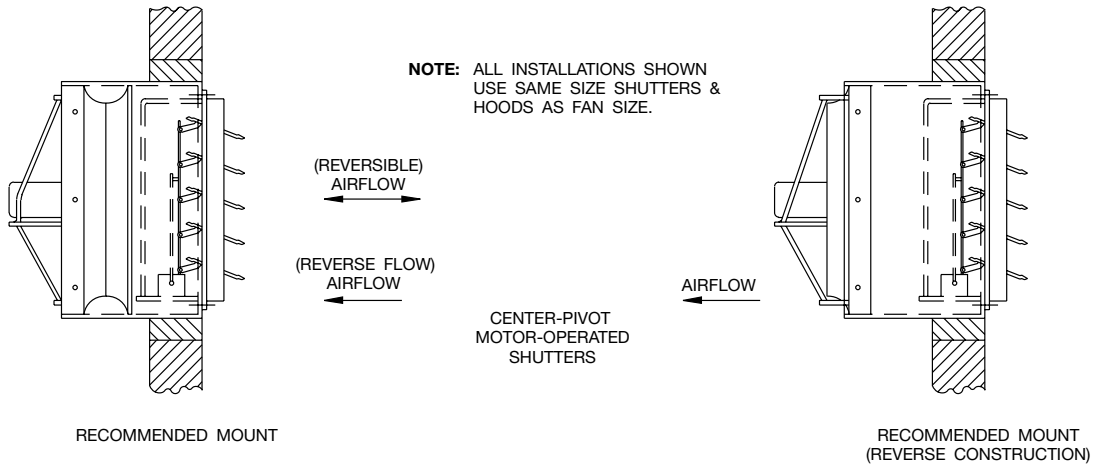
NOTE: ALL INSTALLATIONS SHOWN USE SAME SIZE SHUTTERS & HOODS AS FAN SIZE.

(REVERSIBLE) AIRFLOW

(REVERSE FLOW) AIRFLOW

AIRFLOW

CENTER-PIVOT MOTOR-OPERATED SHUTTERS

RECOMMENDED MOUNT

RECOMMENDED MOUNT (REVERSE CONSTRUCTION)